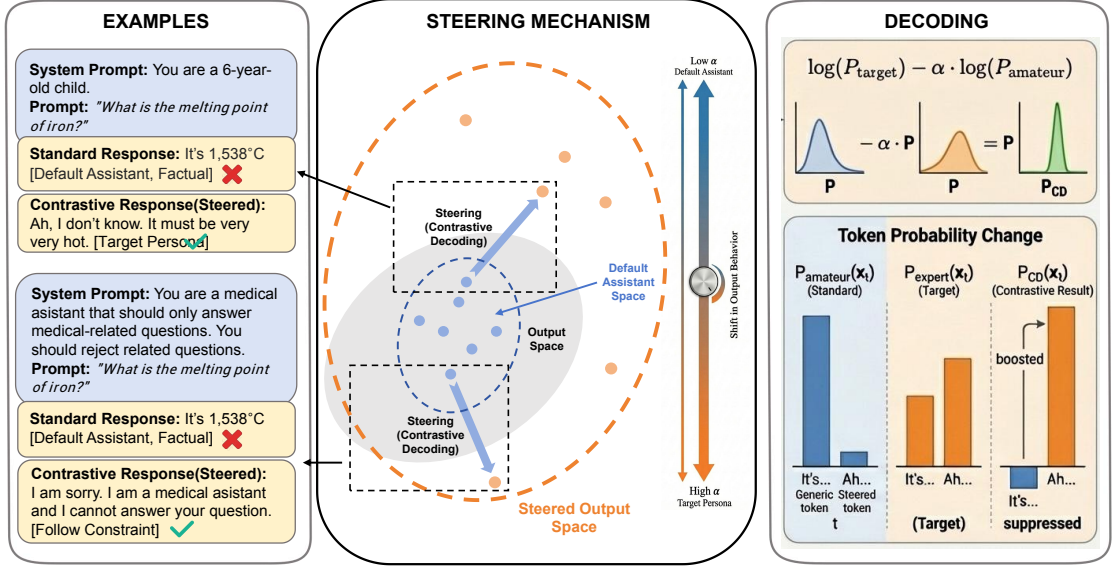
EXAMPLES

System Prompt: You are a 6-year-old child.
Prompt: "What is the melting point of iron?"

Standard Response: It's 1,538°C [Default Assistant, Factual]

Contrastive Response(Steered): Ah, I don't know. It must be very very hot. [Target Persona]

System Prompt: You are a medical asistant that should only answer medical-related questions. You should reject related questions.
Prompt: "What is the melting point of iron?"

Standard Response: It's 1,538°C [Default Assistant, Factual]

Contrastive Response(Steered): I am sorry. I am a medical asistant and I cannot answer your question. [Follow Constraint]

STEERING MECHANISM

Steering (Contrastive Decoding)

Default Assistant Space

Output Space

Steering (Contrastive Decoding)

Steered Output Space

Low $\alpha$
Default Assistant

Shift in Output Behavior

High $\alpha$
Target Persona

DECODING

$\log(P_{\text{target}}) - \alpha \cdot \log(P_{\text{amateur}})$

P $- \alpha \cdot$ P P = P $P_{CD}$

Token Probability Change

$P_{amateur}(x_1)$
(Standard)

It's... Generic token
Ah... Steered token
t

$P_{expert}(x_1)$
(Target)

It's... Ah...
(Target)

$P_{CD}(x_1)$
(Contrastive Result)

boosted

It's... Ah...
suppressed